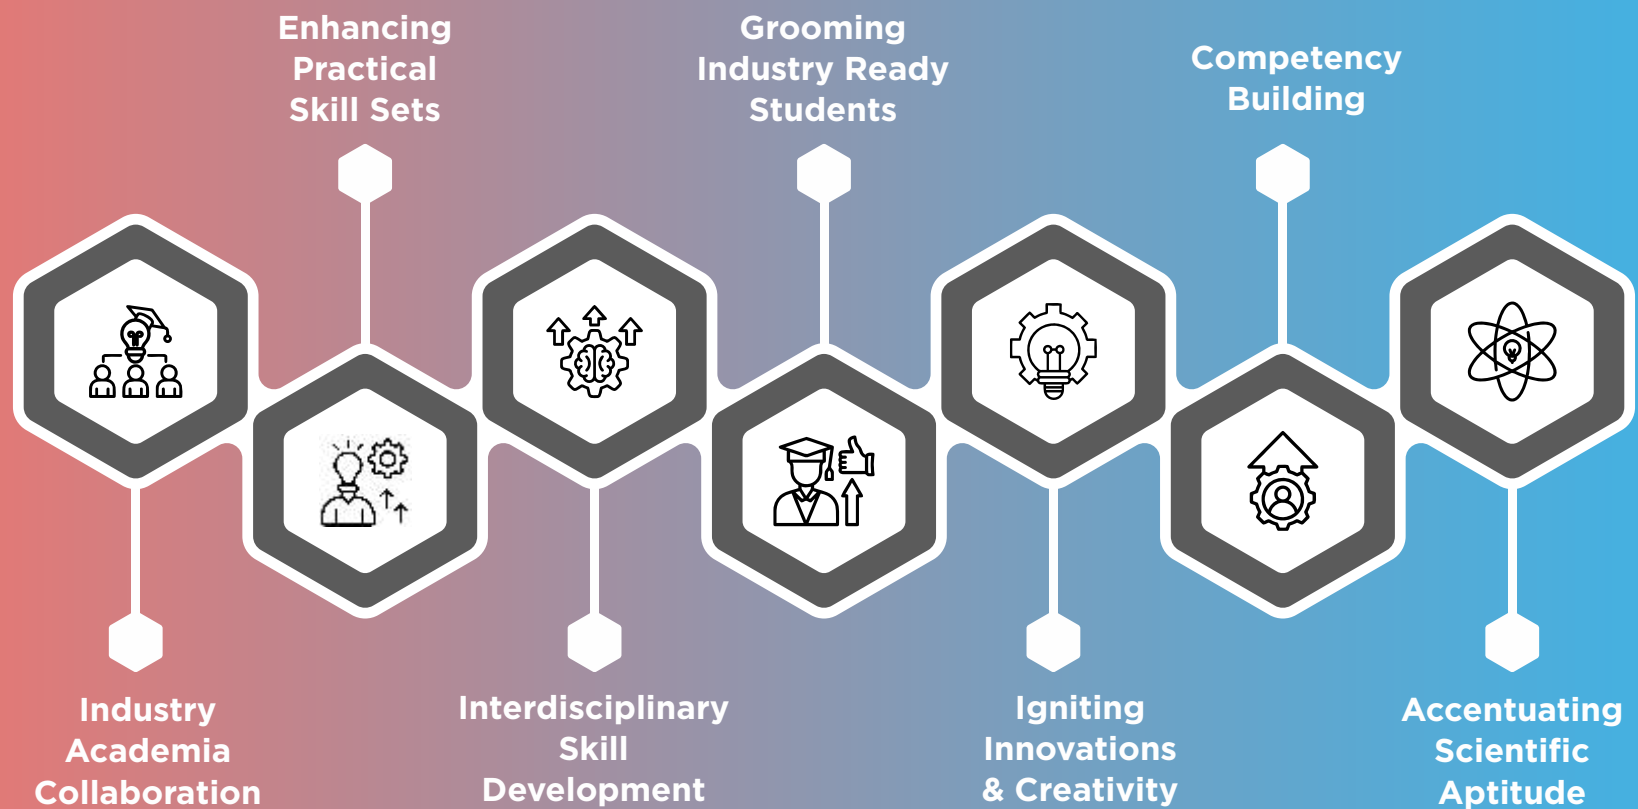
Enhancing Practical Skill Sets

Grooming Industry Ready Students

Competency Building

Industry Academia Collaboration

Interdisciplinary Skill Development

Igniting Innovations & Creativity

Accentuating Scientific Aptitude